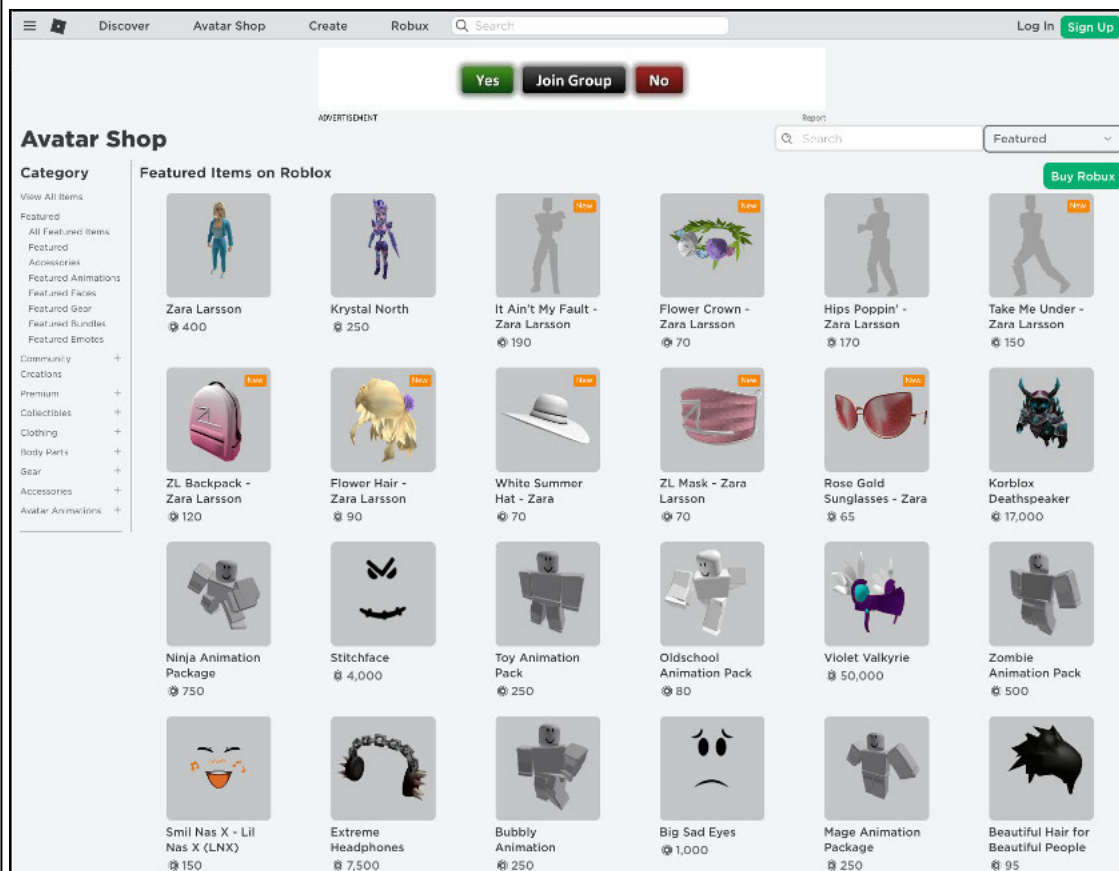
Discover Avatar Shop Create Robux Search Log In Sign Up

Yes Join Group No

ADVERTISEMENT Report

Avatar Shop

Search Featured

Category

View All Items
Featured
All Featured Items
Featured
Accessories
Featured Animations
Featured Faces
Featured Gear
Featured Bundles
Featured Emotes
Community Creations +
Premium +
Collectibles +
Clothing +
Body Parts +
Gear +
Accessories +
Avatar Animations +

Featured Items on Roblox

Buy Robux

Zara Larsson
400

Krystal North
250

New
It Ain't My Fault - Zara Larsson
190

New
Flower Crown - Zara Larsson
70

Hips Poppin' - Zara Larsson
170

New
Take Me Under - Zara Larsson
150

New
ZL Backpack - Zara Larsson
120

New
Flower Hair - Zara Larsson
90

New
White Summer Hat - Zara
70

New
ZL Mask - Zara Larsson
70

New
Rose Gold Sunglasses - Zara
65

Korblox Deathspeaker
17,000

Ninja Animation Package
750

Stitchface
4,000

Toy Animation Pack
250

Oldschool Animation Pack
80

Violet Valkyrie
50,000

Zombie Animation Pack
500

Smil Nas X - Lil Nas X (LNX)
150

Extreme Headphones
7,500

Bubbly Animation
250

Big Sad Eyes
1,000

Mage Animation Package
250

Beautiful Hair for Beautiful People
95